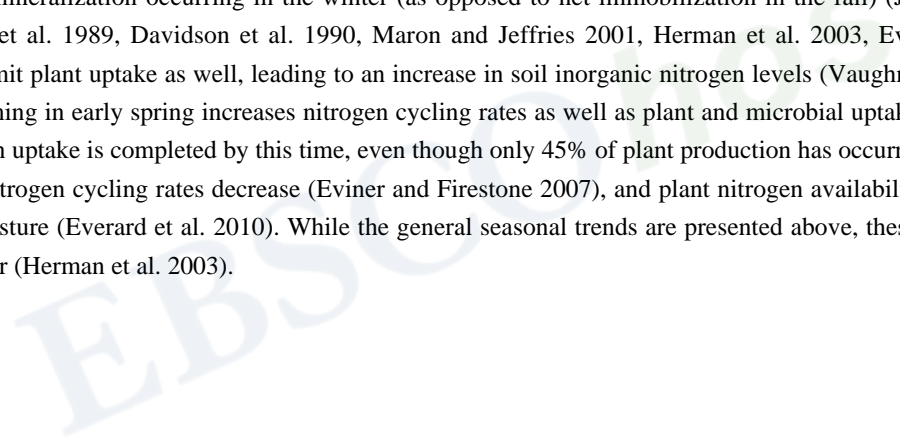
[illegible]ineralization occurring in the winter (as opposed to net immobilization in the fall) ([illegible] et al. 1989, Davidson et al. 1990, Maron and Jeffries 2001, Herman et al. 2003, Ev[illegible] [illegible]mit plant uptake as well, leading to an increase in soil inorganic nitrogen levels (Vaughn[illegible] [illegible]ming in early spring increases nitrogen cycling rates as well as plant and microbial uptak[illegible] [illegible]n uptake is completed by this time, even though only 45% of plant production has occurr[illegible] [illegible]itrogen cycling rates decrease (Eviner and Firestone 2007), and plant nitrogen availabil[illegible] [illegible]sture (Everard et al. 2010). While the general seasonal trends are presented above, thes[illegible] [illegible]r (Herman et al. 2003).

EBSCOhost